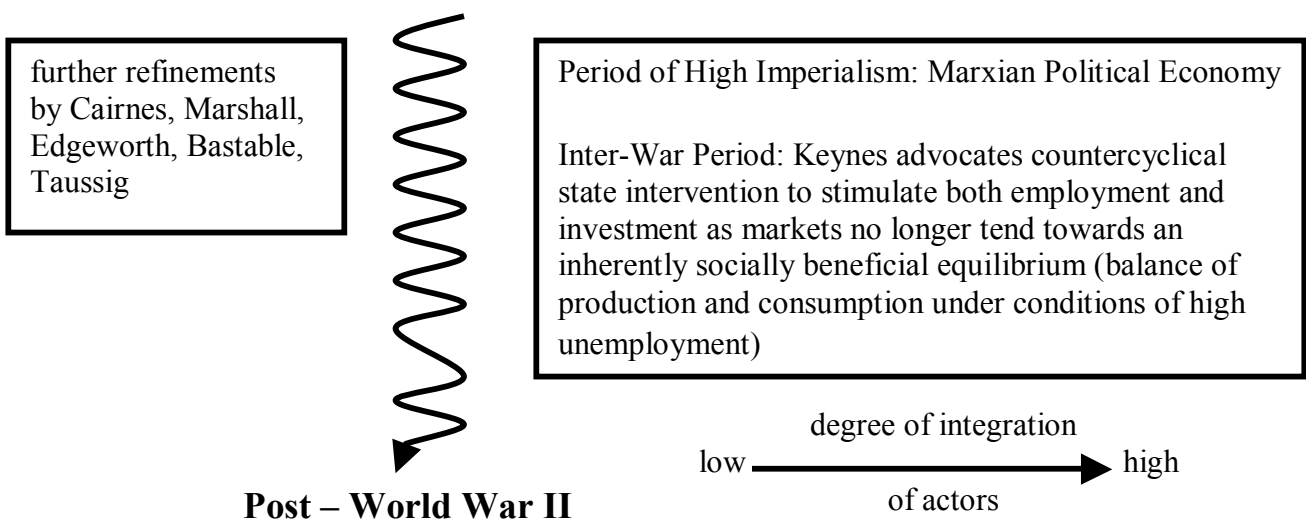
further refinements by Cairnes, Marshall, Edgeworth, Bastable, Taussig

Period of High Imperialism: Marxian Political Economy

Inter-War Period: Keynes advocates countercyclical state intervention to stimulate both employment and investment as markets no longer tend towards an inherently socially beneficial equilibrium (balance of production and consumption under conditions of high unemployment)

degree of integration

low high

of actors

Post – World War II